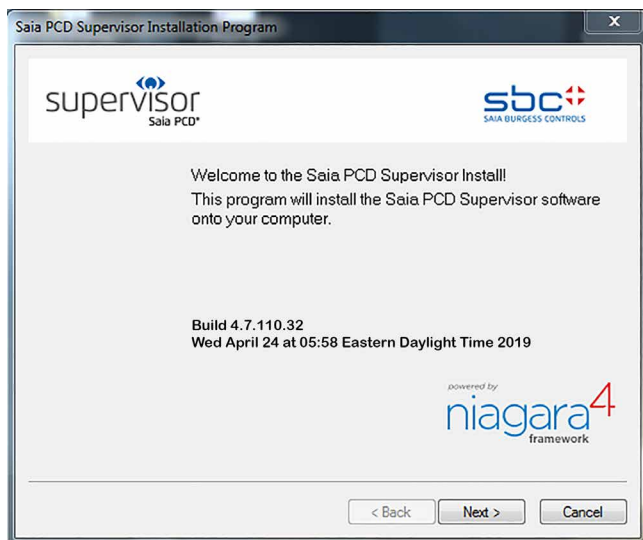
Saia PCD Supervisor Installation Program

X

supervisor
Saia PCD®

sbc
SAIA BURGESS CONTROLS

Welcome to the Saia PCD Supervisor Install!

This program will install the Saia PCD Supervisor software onto your computer.

Build 4.7.110.32
Wed April 24 at 05:58 Eastern Daylight Time 2019

powered by
niagara4
framework

< Back

Next >

Cancel